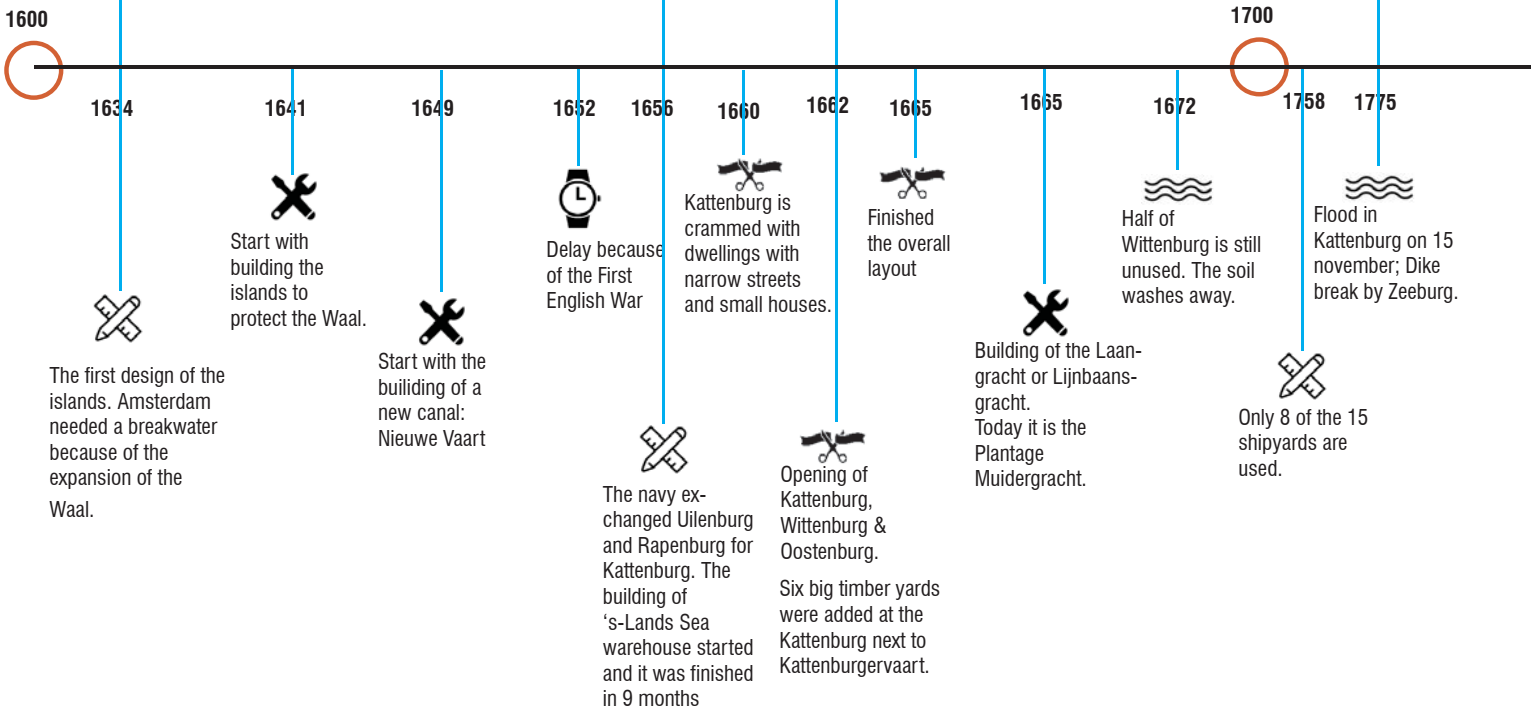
1600

1700

1634

The first design of the islands. Amsterdam needed a breakwater because of the expansion of the Waal.

1641

Start with building the islands to protect the Waal.

1649

Start with the builiding of a new canal: Nieuwe Vaart

1652

Delay because of the First English War

1656

The navy exchanged Uilenburg and Rapenburg for Kattenburg. The building of 's-Lands Sea warehouse started and it was finished in 9 months

1660

Kattenburg is crammed with dwellings with narrow streets and small houses.

1662

Opening of Kattenburg, Wittenburg & Oostenburg.

Six big timber yards were added at the Kattenburg next to Kattenburgervaart.

1665

Finished the overall layout

1665

Building of the Laangracht or Lijnbaansgracht. Today it is the Plantage Muidergracht.

1672

Half of Wittenburg is still unused. The soil washes away.

1758

Only 8 of the 15 shipyards are used.

1775

Flood in Kattenburg on 15 november; Dike break by Zeeburg.